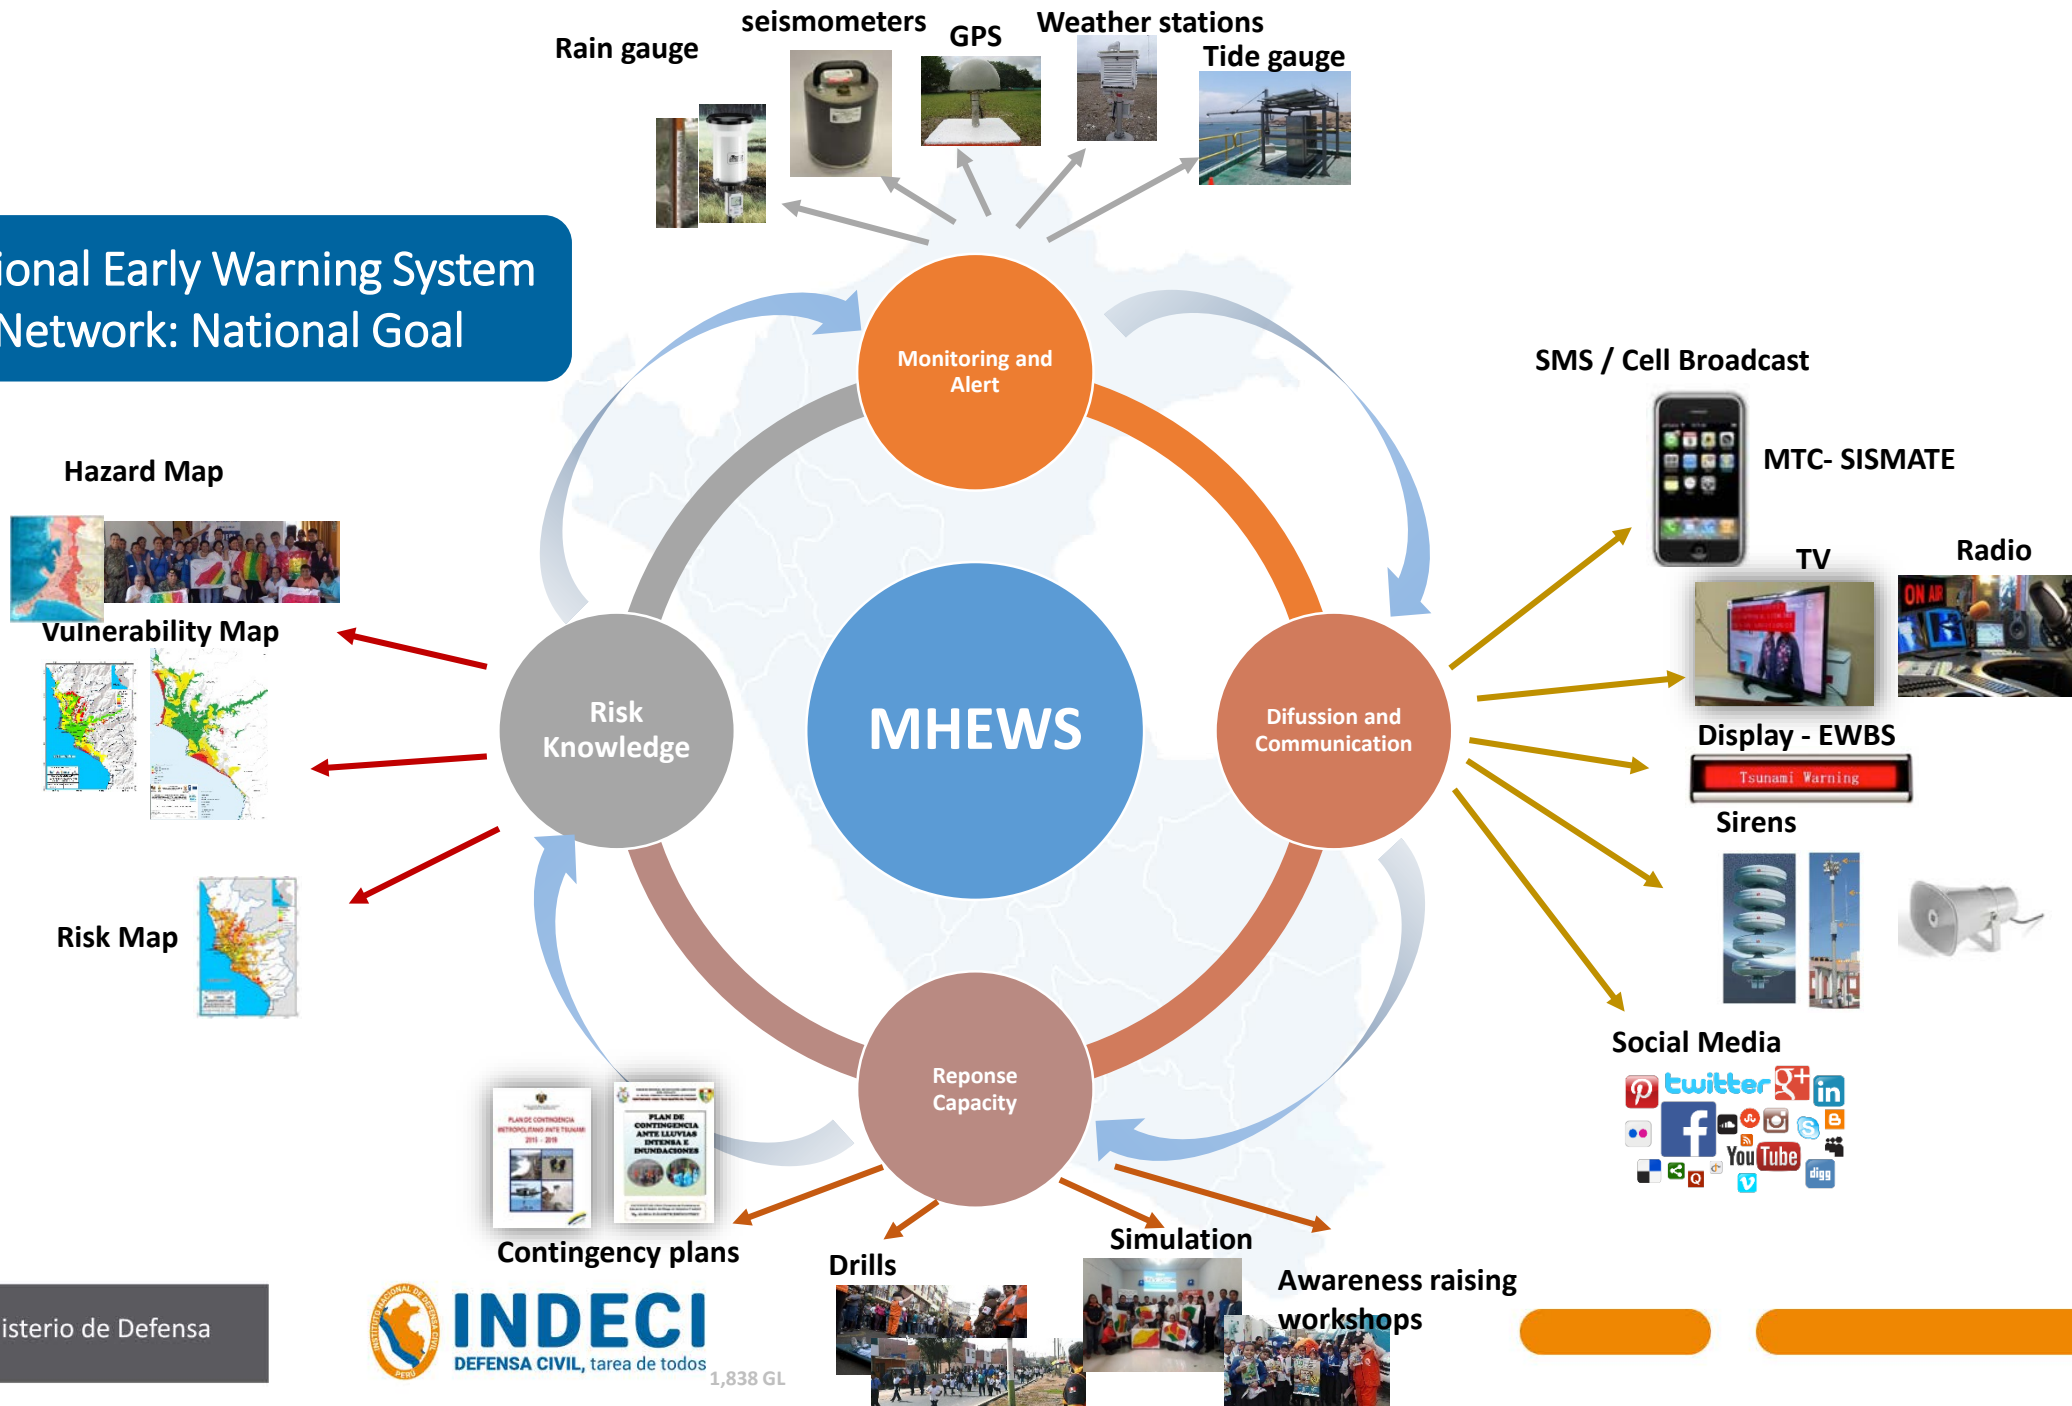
ional Early Warning System
Network: National Goal

Rain gauge
seismometers
GPS
Weather stations
Tide gauge

Monitoring and Alert

SMS / Cell Broadcast
MTC- SISMATE
TV
Radio
Display - EWBS
Tsunami Warning
Sirens
Social Media

Hazard Map
Vulnerability Map
Risk Map

Risk Knowledge
MHEWS
Difussion and Communication
Reponse Capacity

Contingency plans
Drills
Simulation
Awareness raising workshops

isterio de Defensa
INDECI
DEFENSA CIVIL, tarea de todos
1,838 GL